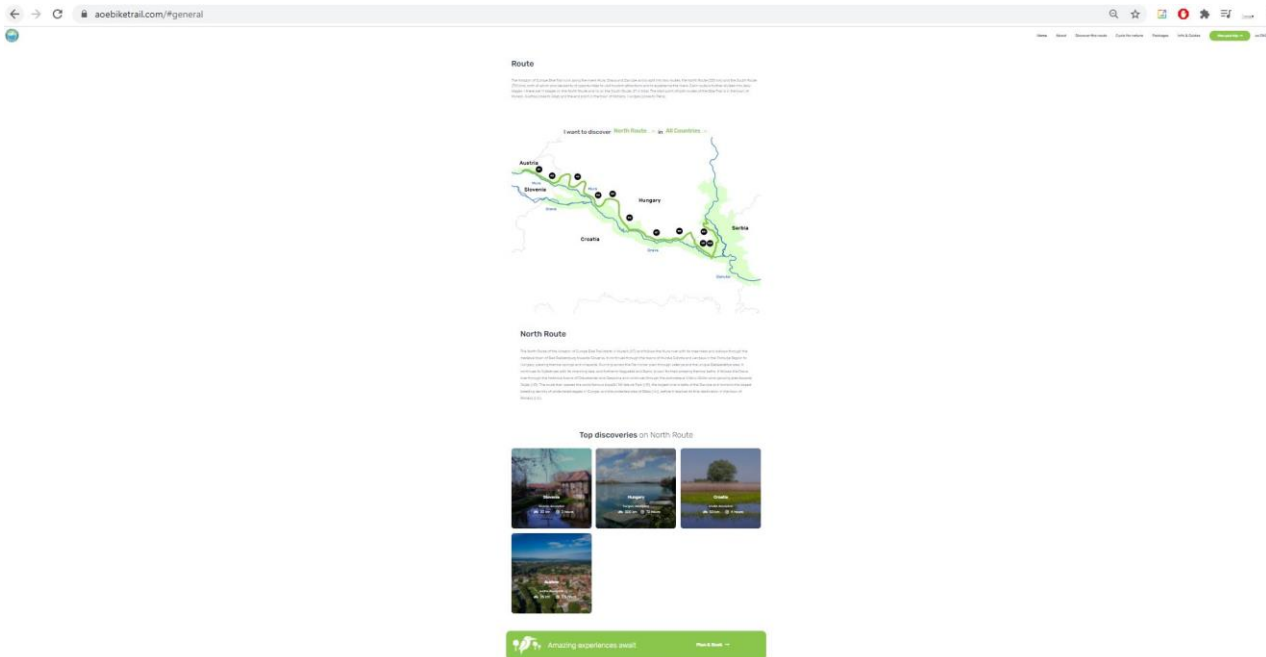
aoebiketrail.com/#general

Home About Discover the route Cycle for nature Packages Info & Guides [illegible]

Route

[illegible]

I want to discover North Route in All Countries

Austria
Slovenia
Hungary
Croatia
Serbia

North Route

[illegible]

Top discoveries on North Route

Slovenia
Hungary
Croatia
Austria

Amazing experiences await

Plan & Book